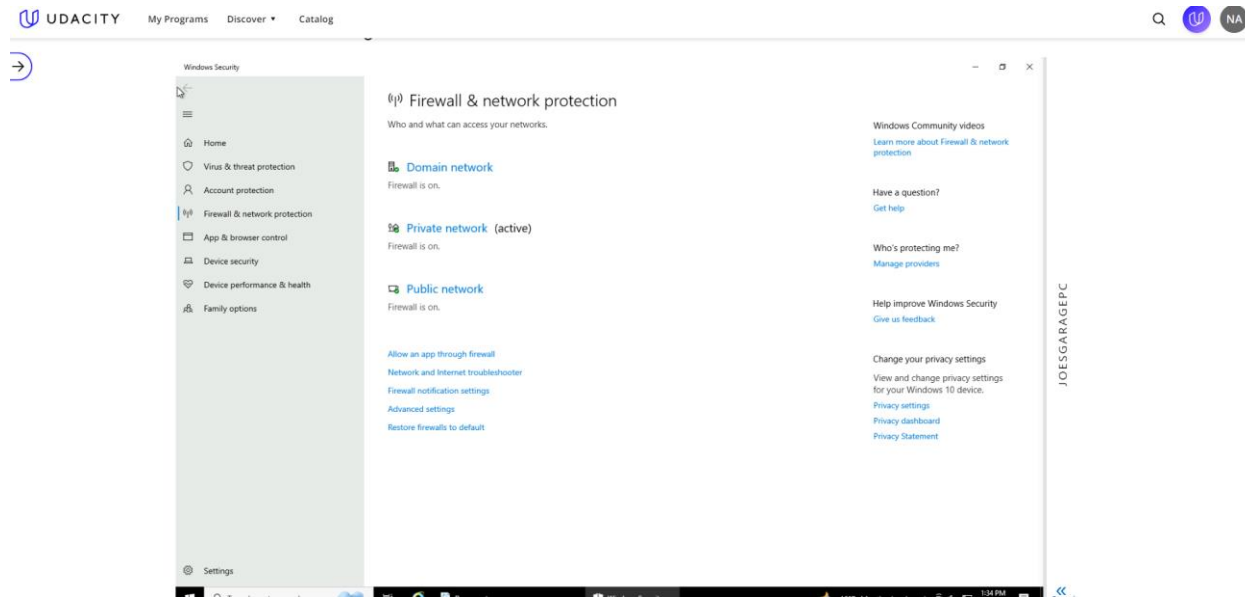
UDACITY My Programs Discover ▾ Catalog

NA

Windows Security

Home
Virus & threat protection
Account protection
Firewall & network protection
App & browser control
Device security
Device performance & health
Family options

Settings

Firewall & network protection

Who and what can access your networks.

Domain network
Firewall is on.

Private network (active)
Firewall is on.

Public network
Firewall is on.

Allow an app through firewall
Network and Internet troubleshooter
Firewall notification settings
Advanced settings
Restore firewalls to default

Windows Community videos
Learn more about Firewall & network protection

Have a question?
Get help

Who's protecting me?
Manage providers

Help improve Windows Security
Give us feedback

Change your privacy settings
View and change privacy settings for your Windows 10 device.
Privacy settings
Privacy dashboard
Privacy Statement

JOESGARAGEPC

1:34 PM